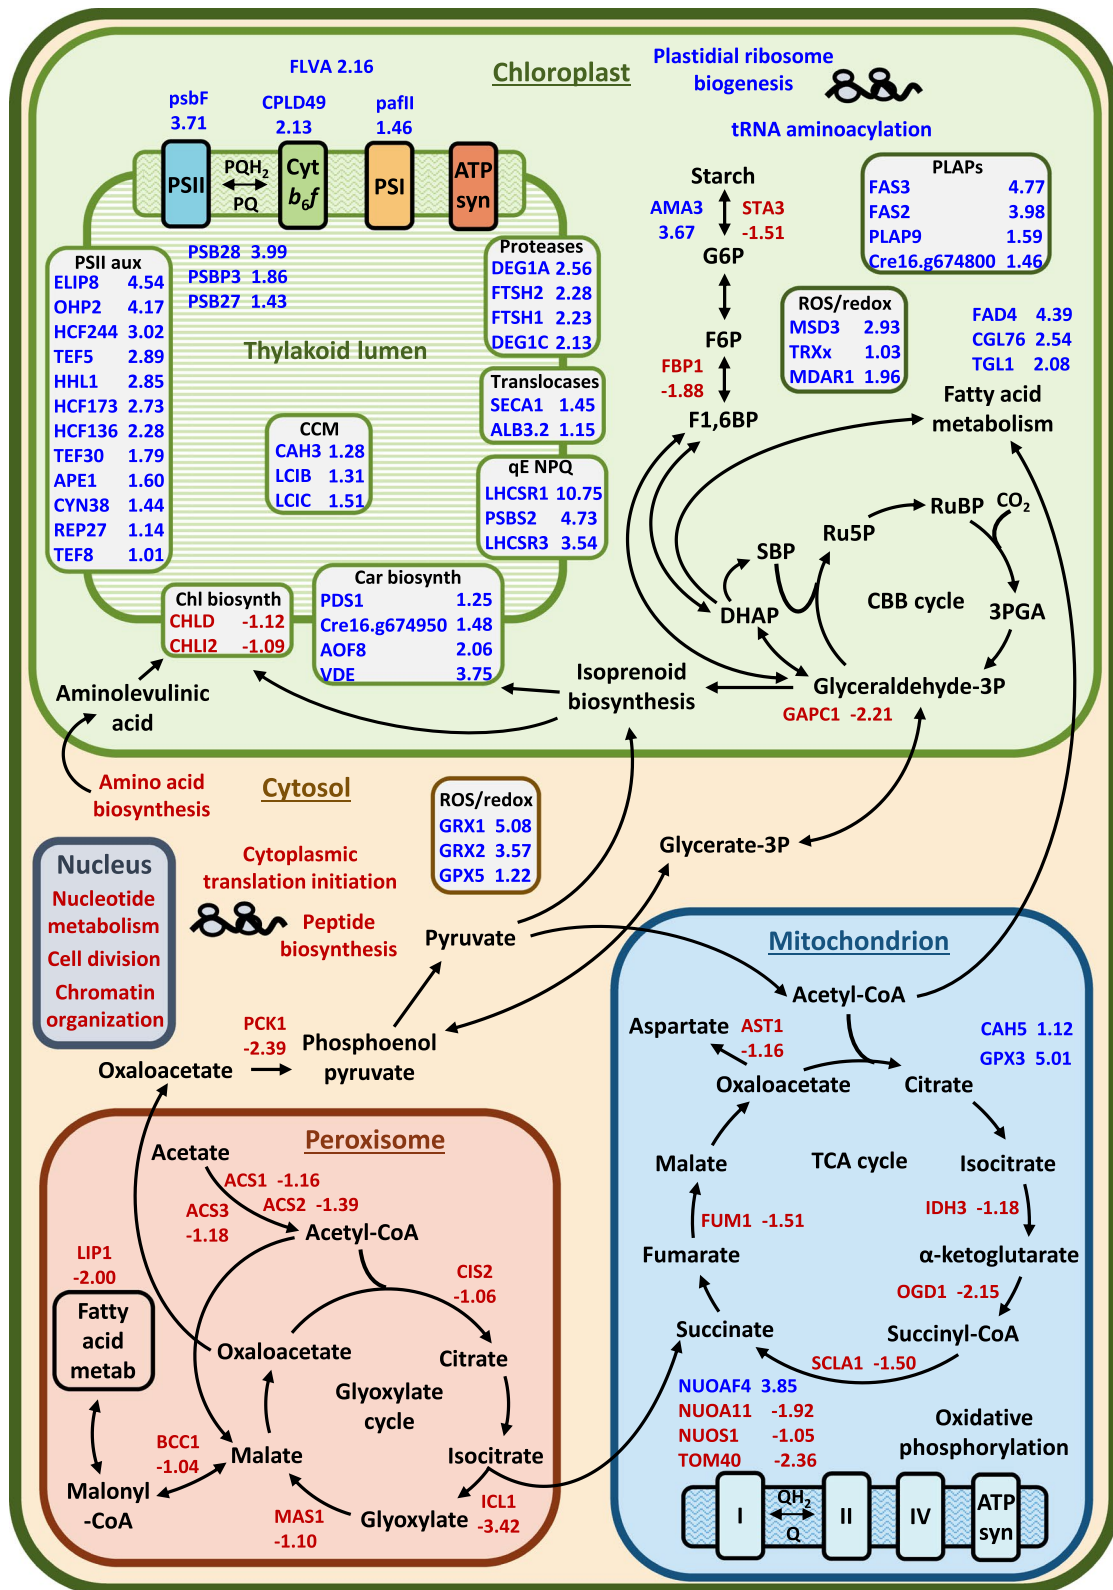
FLVA 2.16

Chloroplast

Plastidial ribosome biogenesis

tRNA aminoacylation

psbF 3.71

CPLD49 2.13

pafII 1.46

PSII

$PQH_2$ PQ

Cyt $b_6f$

PSI

ATP syn

| PSII aux | |
|---|---|
| ELIP8 | 4.54 |
| OHP2 | 4.17 |
| HCF244 | 3.02 |
| TEF5 | 2.89 |
| HHL1 | 2.85 |
| HCF173 | 2.73 |
| HCF136 | 2.28 |
| TEF30 | 1.79 |
| APE1 | 1.60 |
| CYN38 | 1.44 |
| REP27 | 1.14 |
| TEF8 | 1.01 |

PSB28 3.99
PSBP3 1.86
PSB27 1.43

Thylakoid lumen

| Proteases | |
|---|---|
| DEG1A | 2.56 |
| FTSH2 | 2.28 |
| FTSH1 | 2.23 |
| DEG1C | 2.13 |

| Translocases | |
|---|---|
| SECA1 | 1.45 |
| ALB3.2 | 1.15 |

| qE NPQ | |
|---|---|
| LHCSR1 | 10.75 |
| PSBS2 | 4.73 |
| LHCSR3 | 3.54 |

| CCM | |
|---|---|
| CAH3 | 1.28 |
| LCIB | 1.31 |
| LCIC | 1.51 |

| Chl biosynth | |
|---|---|
| CHLD | -1.12 |
| CHLI2 | -1.09 |

| Car biosynth | |
|---|---|
| PDS1 | 1.25 |
| Cre16.g674950 | 1.48 |
| AOF8 | 2.06 |
| VDE | 3.75 |

Starch
AMA3 3.67
STA3 -1.51
G6P
F6P
FBP1 -1.88
F1,6BP

| PLAPs | |
|---|---|
| FAS3 | 4.77 |
| FAS2 | 3.98 |
| PLAP9 | 1.59 |
| Cre16.g674800 | 1.46 |

| ROS/redox | |
|---|---|
| MSD3 | 2.93 |
| TRXx | 1.03 |
| MDAR1 | 1.96 |

FAD4 4.39
CGL76 2.54
TGL1 2.08

Fatty acid metabolism

RuBP $CO_2$
Ru5P
SBP
CBB cycle
3PGA
DHAP
Glyceraldehyde-3P
GAPC1 -2.21
Isoprenoid biosynthesis

Aminolevulinic acid

Amino acid biosynthesis

Cytosol

| ROS/redox | |
|---|---|
| GRX1 | 5.08 |
| GRX2 | 3.57 |
| GPX5 | 1.22 |

Glycerate-3P

Nucleus
Nucleotide metabolism
Cell division
Chromatin organization

Cytoplasmic translation initiation

Peptide biosynthesis

Pyruvate

PCK1 -2.39

Oxaloacetate

Phosphoenol pyruvate

Mitochondrion

Acetyl-CoA
Aspartate AST1 -1.16
CAH5 1.12
GPX3 5.01
Oxaloacetate
Citrate
Malate
TCA cycle
Isocitrate
FUM1 -1.51
IDH3 -1.18
Fumarate
α-ketoglutarate
OGD1 -2.15
Succinate
Succinyl-CoA
SCLA1 -1.50
NUOAF4 3.85
NUOA11 -1.92
NUOS1 -1.05
TOM40 -2.36
Oxidative phosphorylation
I
$QH_2$ Q
II
IV
ATP syn

Peroxisome

Acetate
ACS1 -1.16
ACS2 -1.39
ACS3 -1.18
Acetyl-CoA
LIP1 -2.00
CIS2 -1.06
Fatty acid metab
Oxaloacetate
Citrate
Glyoxylate cycle
BCC1 -1.04
Malate
Isocitrate
Malonyl -CoA
MAS1 -1.10
Glyoxylate
ICL1 -3.42